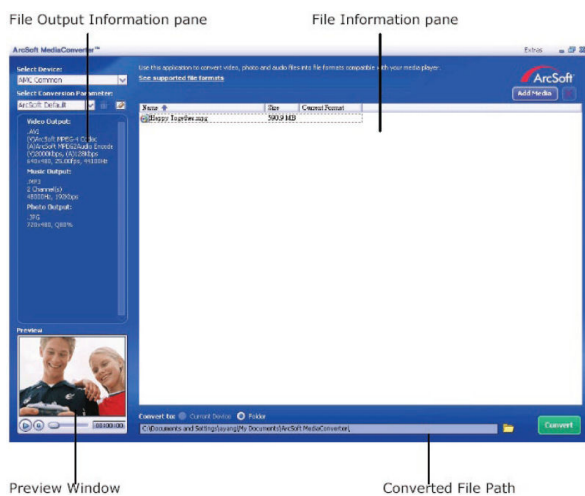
File Output Information pane

File Information pane

ArcSoft MediaConverter™

Extras

Select Device:

AMC Common

Select Conversion Parameter:

ArcSoft Default

Video Output:
.AVI
(V)ArcSoft MPEG-4 Codec
(A)ArcSoft MPEG Audio Encoder
(V)2000kbps, (A)128kbps
640x480, 25.00fps, 44100Hz

Music Output:
.MP3
2 Channel(s)
48000Hz, 192kbps

Photo Output:
.JPG
720x480, Q80%

Preview

00:00:00

Use this application to convert video, photo and audio files into file formats compatible with your media player.

See supported file formats

ArcSoft

Add Media

| Name | Size | Current Format |
|---|---|---|
| Happy Together.mpg | 590.9 MB | |

Convert to: Current Device Folder

C:\Documents and Settings\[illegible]\My Documents\ArcSoft MediaConverter\

Convert

Preview Window

Converted File Path